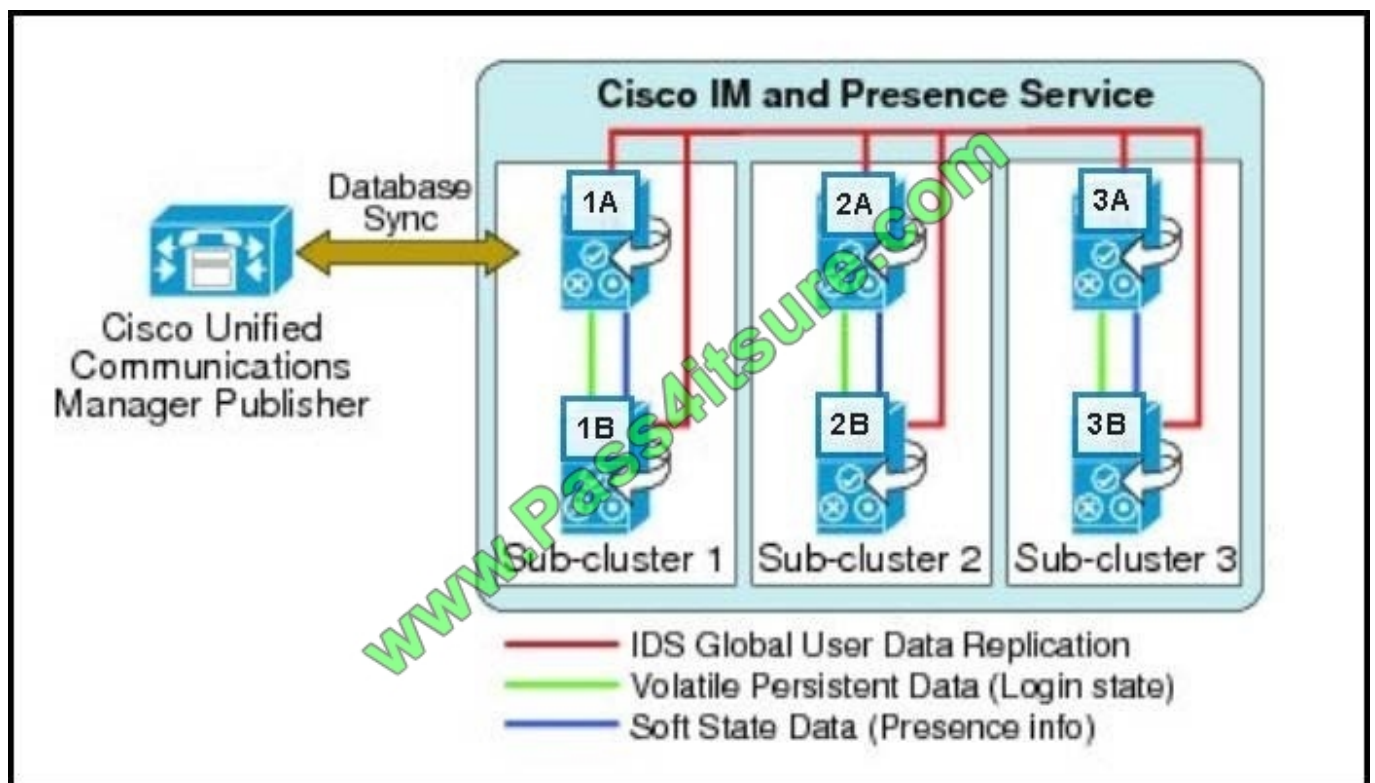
Cisco IM and Presence Service

Database Sync

Cisco Unified Communications Manager Publisher

1A

1B

2A

2B

3A

3B

Sub-cluster 1

Sub-cluster 2

Sub-cluster 3

IDS Global User Data Replication
Volatile Persistent Data (Login state)
Soft State Data (Presence info)

www.Pass4itsure.com